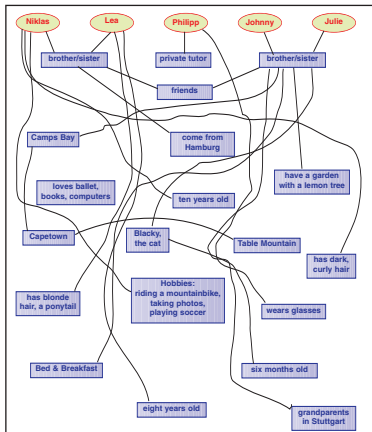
Niklas
Lea
Philipp
Johnny
Julie

brother/sister
private tutor
brother/sister

friends

Camps Bay
come from Hamburg

have a garden with a lemon tree

loves ballet, books, computers
ten years old

Capetown
Blacky, the cat
Table Mountain
has dark, curly hair

has blonde hair, a ponytail
Hobbies: riding a mountainbike, taking photos, playing soccer
wears glasses

Bed & Breakfast
six months old

eight years old
grandparents in Stuttgart